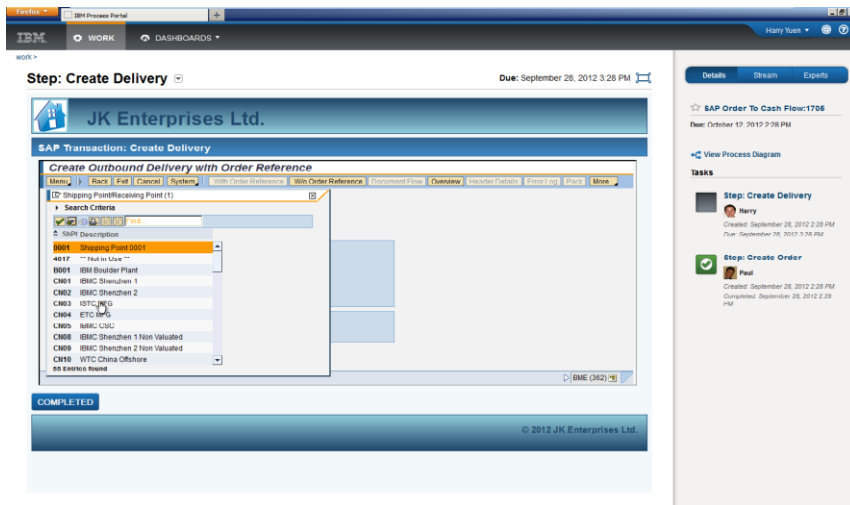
Firefox
IBM Process Portal
+
IBM
WORK
DASHBOARDS
Harry Yuen
work >
Step: Create Delivery
Due: September 28, 2012 3:28 PM
JK Enterprises Ltd.
SAP Transaction: Create Delivery
Create Outbound Delivery with Order Reference
Menu | Back | Exit | Cancel | System | With Order Reference | W/o Order Reference | Document Flow | Overview | Header Details | Error Log | Pack | More
Shipping Point/Receiving Point (1)
Search Criteria
Find...
ShPt Description

| | |
|---|---|
| 0001 | Shipping Point 0001 |
| 4017 | ** Not in Use ** |
| B001 | IBM Boulder Plant |
| CN01 | IBMC Shenzhen 1 |
| CN02 | IBMC Shenzhen 2 |
| CN03 | ISTC IPG |
| CN04 | ETC IPG |
| CN05 | IBMC CSC |
| CN08 | IBMC Shenzhen 1 Non Valuated |
| CN09 | IBMC Shenzhen 2 Non Valuated |
| CN10 | WTC China Offshore |

55 Entries found
BME (362)
COMPLETED
© 2012 JK Enterprises Ltd.
Details
Stream
Experts
SAP Order To Cash Flow:1706
Due: October 12, 2012 2:28 PM
View Process Diagram
Tasks
Step: Create Delivery
Harry
Created: September 28, 2012 2:28 PM
Due: September 28, 2012 3:28 PM
Step: Create Order
Paul
Created: September 28, 2012 2:28 PM
Completed: September 28, 2012 2:28 PM